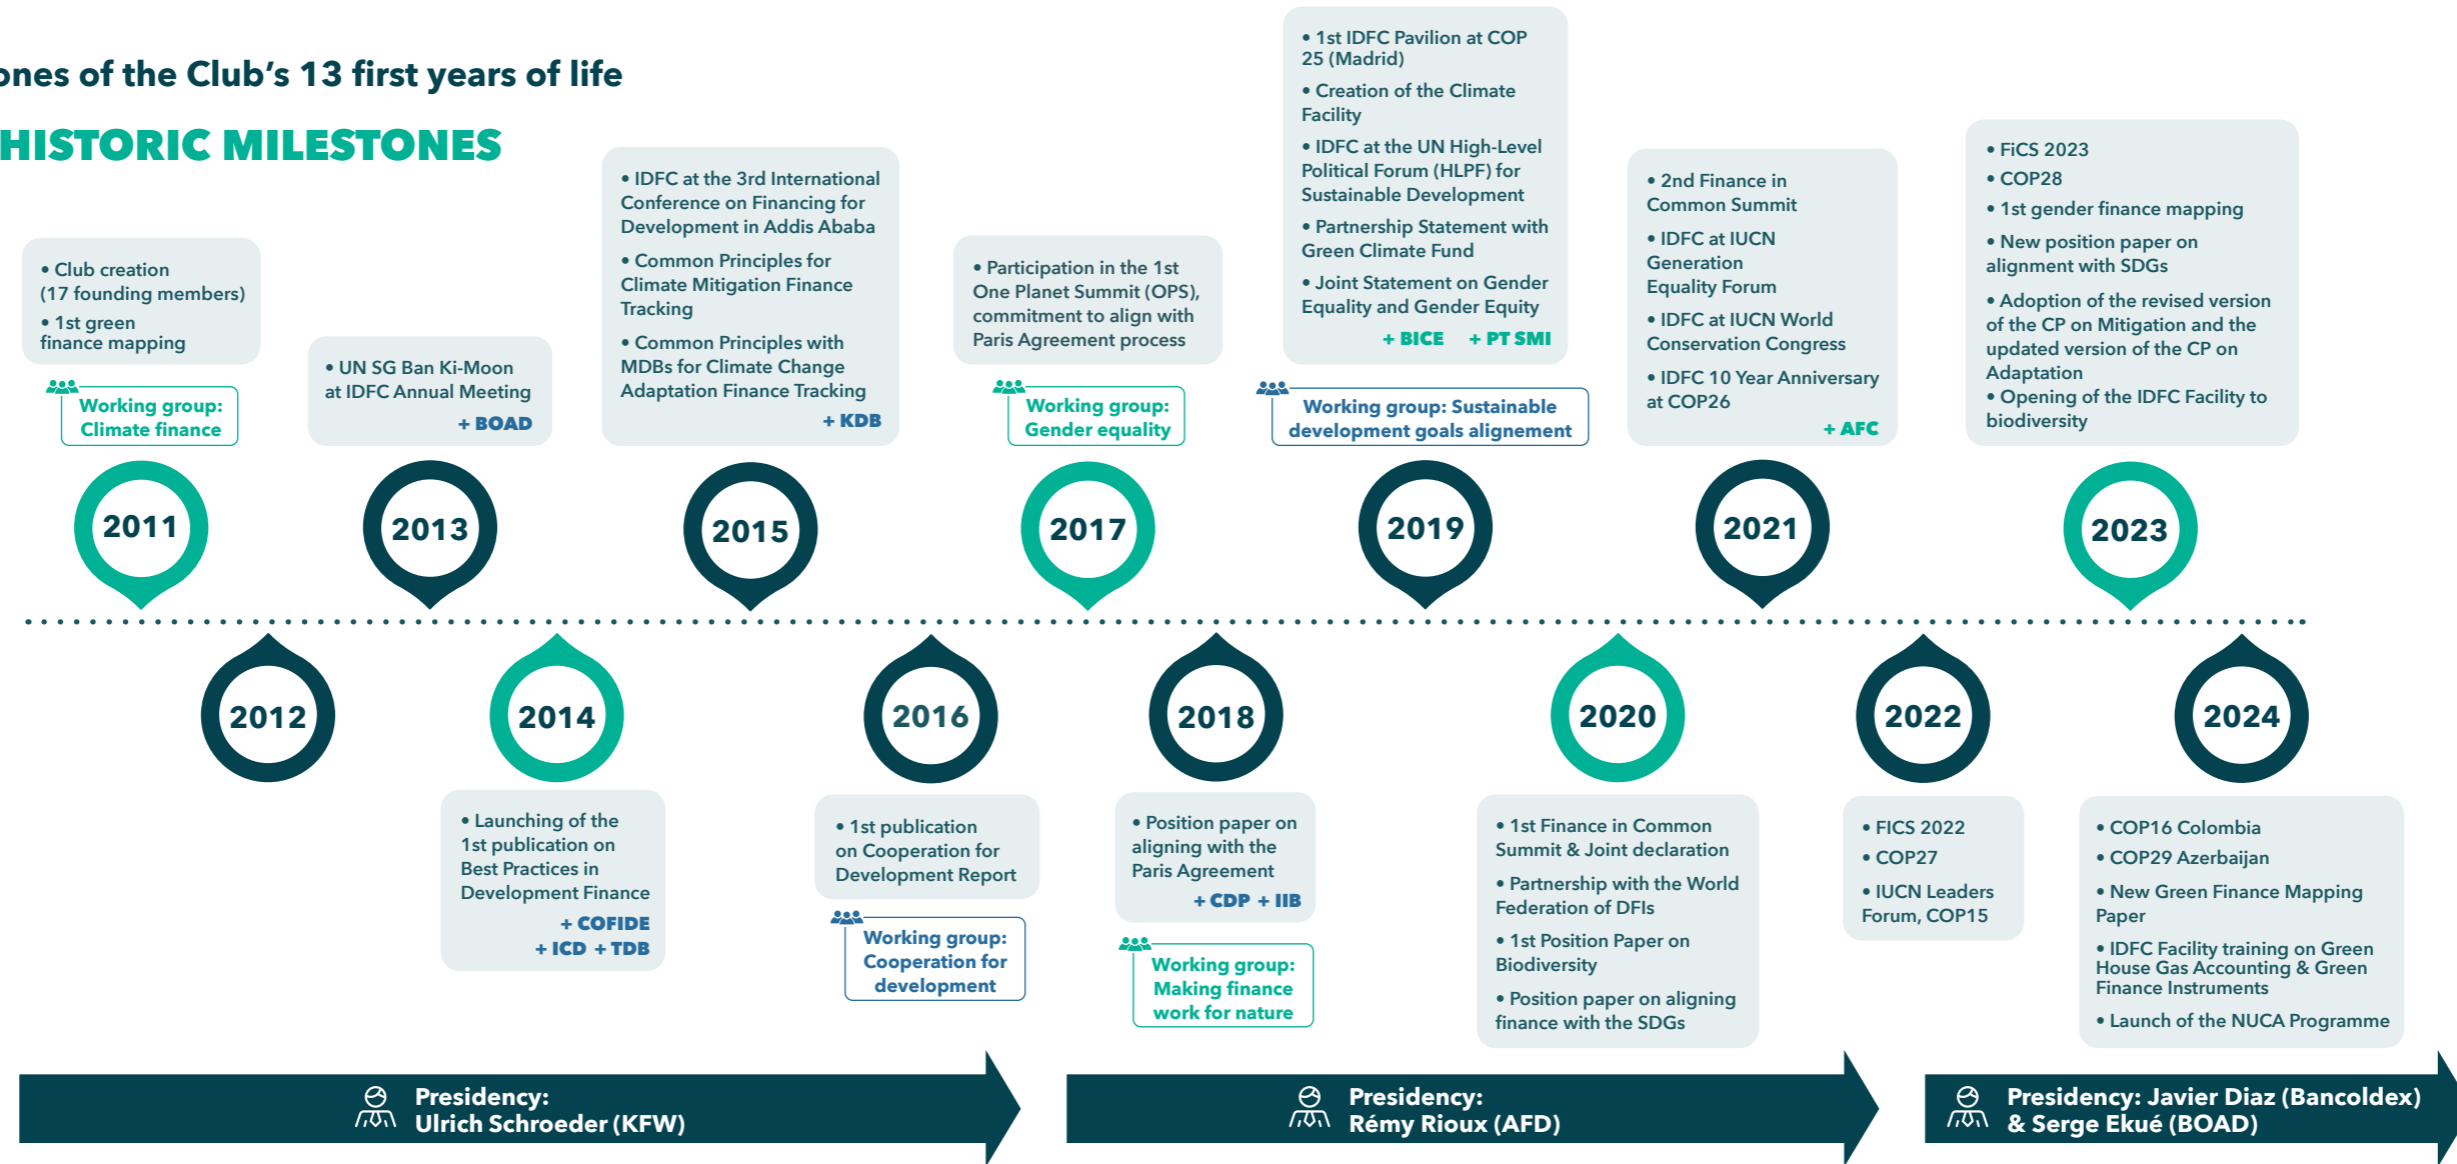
ones of the Club's 13 first years of life

HISTORIC MILESTONES

• Club creation (17 founding members)
• 1st green finance mapping

Working group: Climate finance

2011

2012

• UN SG Ban Ki-Moon at IDFC Annual Meeting
+ BOAD

2013

2014

• Launching of the 1st publication on Best Practices in Development Finance
+ COFIDE
+ ICD + TDB

• IDFC at the 3rd International Conference on Financing for Development in Addis Ababa
• Common Principles for Climate Mitigation Finance Tracking
• Common Principles with MDBs for Climate Change Adaptation Finance Tracking
+ KDB

2015

2016

• 1st publication on Cooperation for Development Report

Working group: Cooperation for development

• Participation in the 1st One Planet Summit (OPS), commitment to align with Paris Agreement process

Working group: Gender equality

2017

2018

• Position paper on aligning with the Paris Agreement
+ CDP + IIB

Working group: Making finance work for nature

• 1st IDFC Pavilion at COP 25 (Madrid)
• Creation of the Climate Facility
• IDFC at the UN High-Level Political Forum (HLPF) for Sustainable Development
• Partnership Statement with Green Climate Fund
• Joint Statement on Gender Equality and Gender Equity
+ BICE + PT SMI

Working group: Sustainable development goals alignement

2019

2020

• 1st Finance in Common Summit & Joint declaration
• Partnership with the World Federation of DFIs
• 1st Position Paper on Biodiversity
• Position paper on aligning finance with the SDGs

• 2nd Finance in Common Summit
• IDFC at IUCN Generation Equality Forum
• IDFC at IUCN World Conservation Congress
• IDFC 10 Year Anniversary at COP26
+ AFC

2021

2022

• FICS 2022
• COP27
• IUCN Leaders Forum, COP15

• FiCS 2023
• COP28
• 1st gender finance mapping
• New position paper on alignment with SDGs
• Adoption of the revised version of the CP on Mitigation and the updated version of the CP on Adaptation
• Opening of the IDFC Facility to biodiversity

2023

2024

• COP16 Colombia
• COP29 Azerbaijan
• New Green Finance Mapping Paper
• IDFC Facility training on Green House Gas Accounting & Green Finance Instruments
• Launch of the NUCA Programme

Presidency: Ulrich Schroeder (KFW)

Presidency: Rémy Rioux (AFD)

Presidency: Javier Diaz (Bancoldex) & Serge Ekué (BOAD)